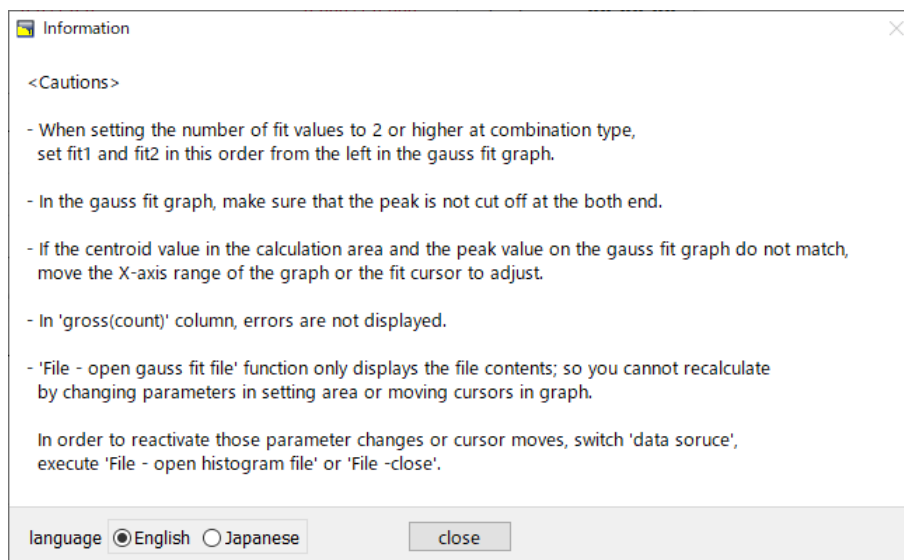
Information

<Cautions>

- When setting the number of fit values to 2 or higher at combination type, set fit1 and fit2 in this order from the left in the gauss fit graph.

- In the gauss fit graph, make sure that the peak is not cut off at the both end.

- If the centroid value in the calculation area and the peak value on the gauss fit graph do not match, move the X-axis range of the graph or the fit cursor to adjust.

- In 'gross(count)' column, errors are not displayed.

- 'File - open gauss fit file' function only displays the file contents; so you cannot recalculate by changing parameters in setting area or moving cursors in graph.

In order to reactivate those parameter changes or cursor moves, switch 'data soruce', execute 'File - open histogram file' or 'File -close'.

language English Japanese

close